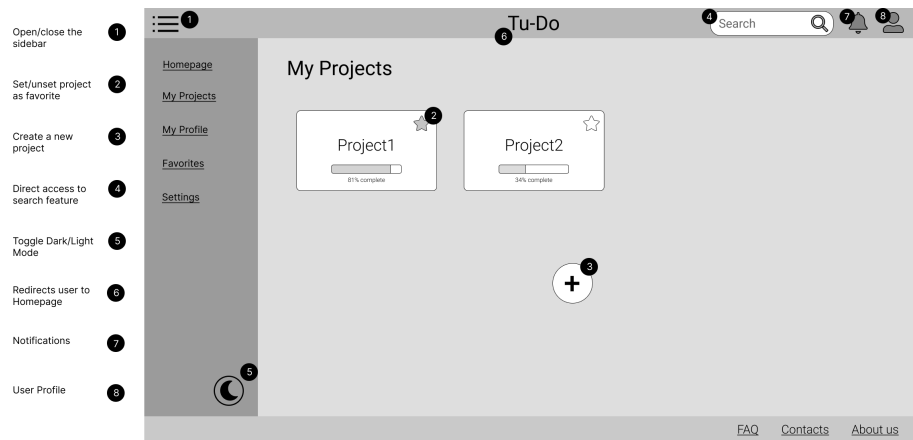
Open/close the sidebar 1

Set/unset project as favorite 2

Create a new project 3

Direct access to search feature 4

Toggle Dark/Light Mode 5

Redirects user to Homepage 6

Notifications 7

User Profile 8

1 Tu-Do 6 4 Search 7 8

Homepage
My Projects
My Profile
Favorites
Settings

My Projects

Project1 2
81% complete

Project2
34% complete

3

5

FAQ Contacts About us